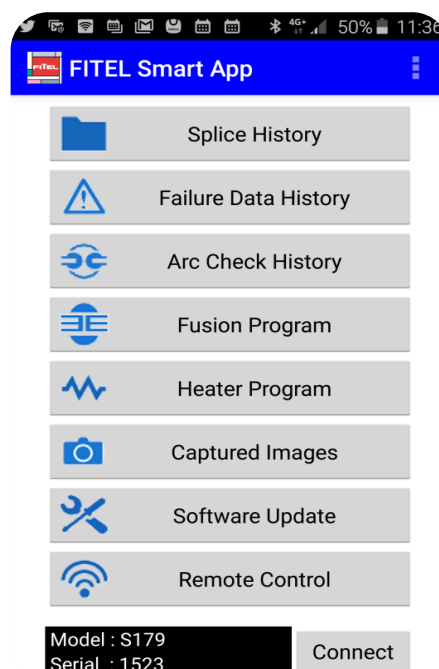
4G+ 50% 11:36

FITEL

FITEL Smart App

Splice History

Failure Data History

Arc Check History

Fusion Program

Heater Program

Captured Images

Software Update

Remote Control

Model : S179
Serial : 1523

Connect